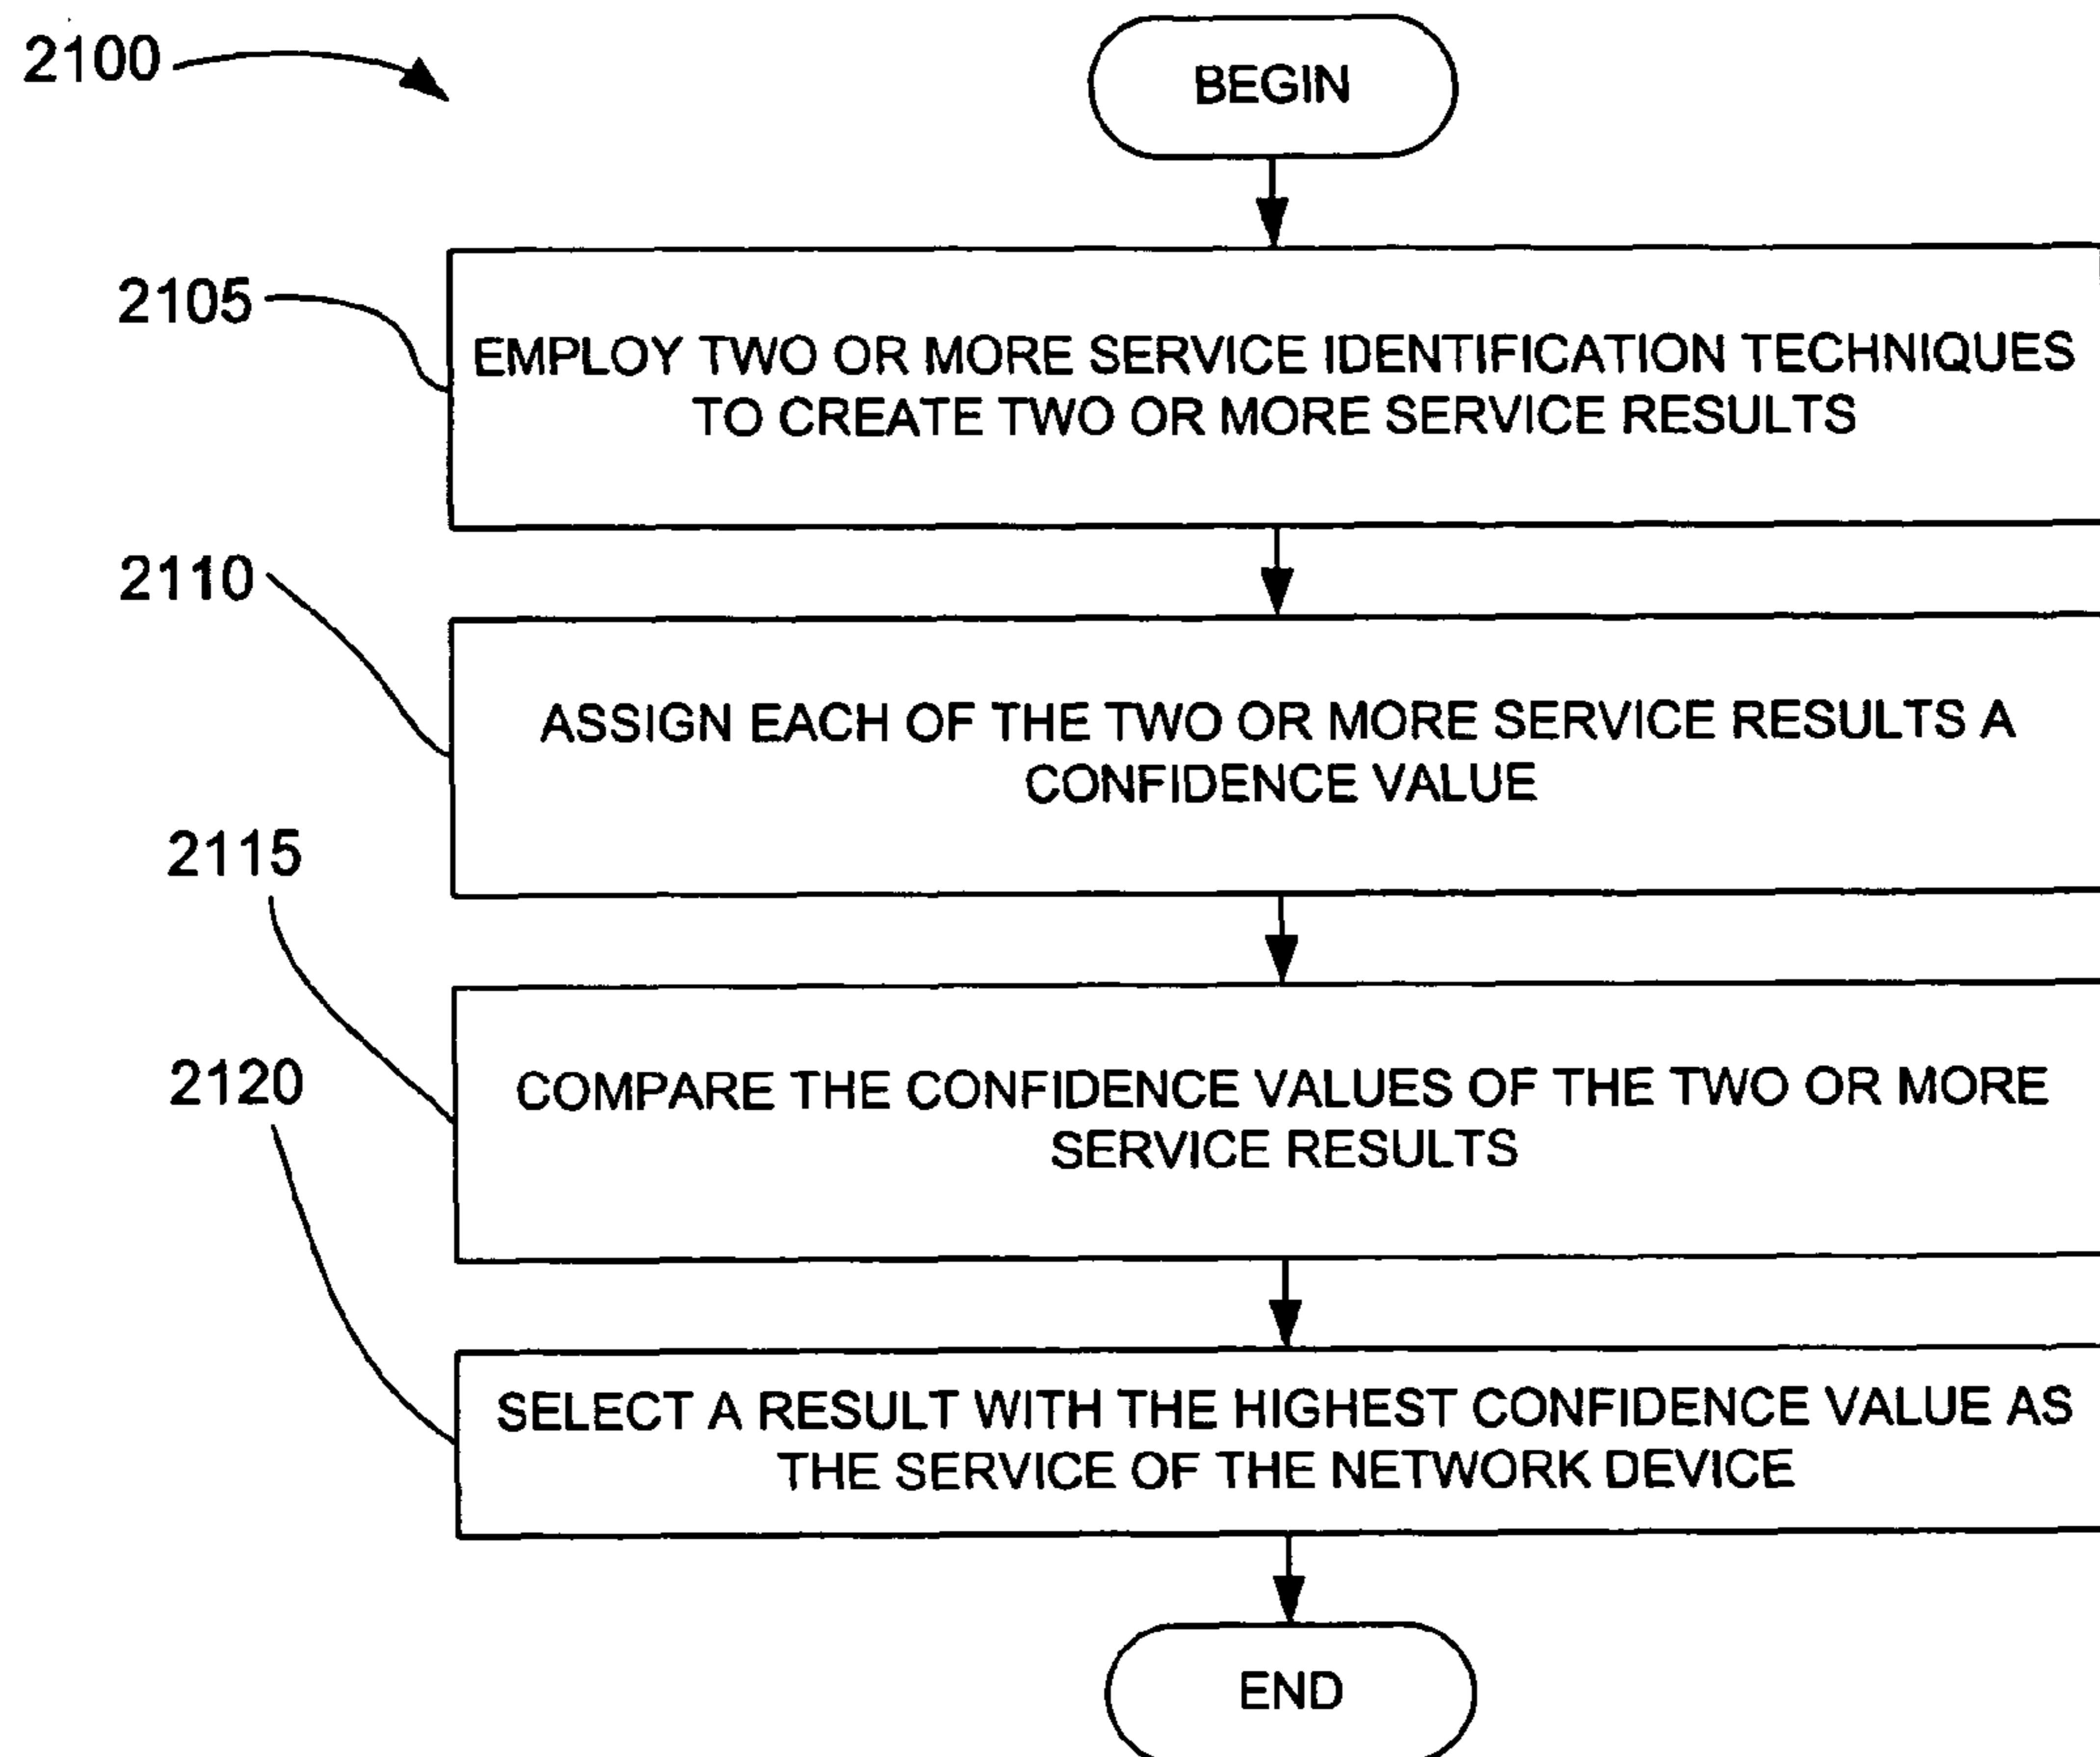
2100

BEGIN

2105

EMPLOY TWO OR MORE SERVICE IDENTIFICATION TECHNIQUES TO CREATE TWO OR MORE SERVICE RESULTS

2110

ASSIGN EACH OF THE TWO OR MORE SERVICE RESULTS A CONFIDENCE VALUE

2115

COMPARE THE CONFIDENCE VALUES OF THE TWO OR MORE SERVICE RESULTS

2120

SELECT A RESULT WITH THE HIGHEST CONFIDENCE VALUE AS THE SERVICE OF THE NETWORK DEVICE

END